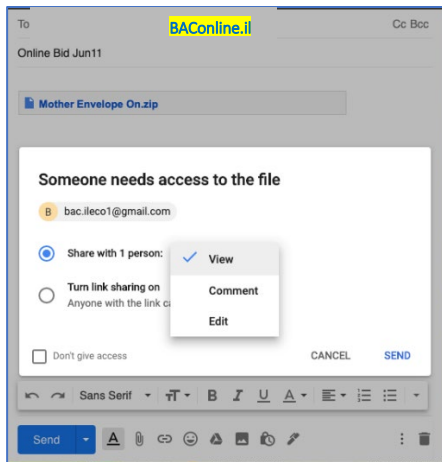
To

BAConline.il

Cc Bcc

Online Bid Jun11

Mother Envelope On.zip

Someone needs access to the file

B bac.ileco1@gmail.com

Share with 1 person:

Turn link sharing on
Anyone with the link ca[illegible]

View

Comment

Edit

Don't give access

CANCEL

SEND

Sans Serif

Send